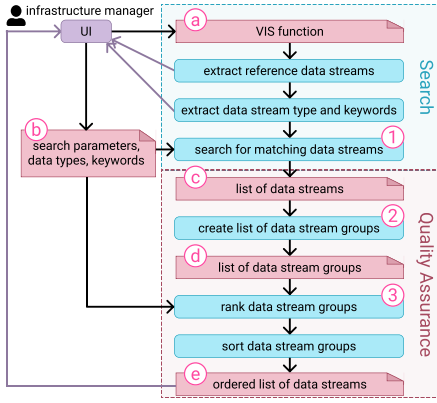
infrastructure manager

UI

a

VIS function

extract reference data streams

extract data stream type and keywords

b

search parameters, data types, keywords

search for matching data streams

1

Search

c

list of data streams

create list of data stream groups

2

d

list of data stream groups

rank data stream groups

3

sort data stream groups

e

ordered list of data streams

Quality Assurance